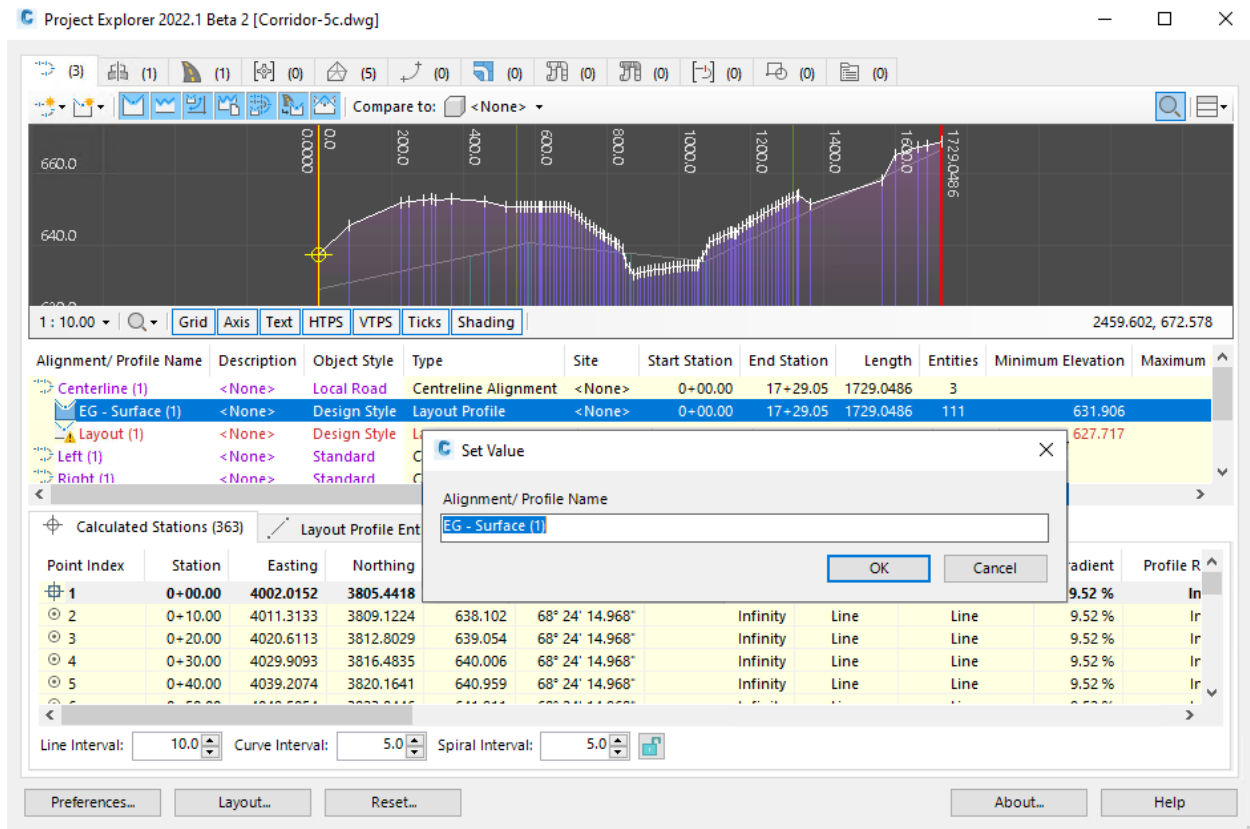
Project Explorer 2022.1 Beta 2 [Corridor-5c.dwg]

(3) (1) (1) (0) (5) (0) (0) (0) (0) (0) (0) (0)

Compare to: <None>

660.0

640.0

0.0000 0.0 200.0 400.0 600.0 800.0 1000.0 1200.0 1400.0 1600.0 1729.0486

1 : 10.00 Grid Axis Text HTPS VTPS Ticks Shading 2459.602, 672.578

| Alignment/ Profile Name | Description | Object Style | Type | Site | Start Station | End Station | Length | Entities | Minimum Elevation | Maximum |
|---|---|---|---|---|---|---|---|---|---|---|
| Centerline (1) | <None> | Local Road | Centreline Alignment | <None> | 0+00.00 | 17+29.05 | 1729.0486 | 3 | | |
| EG - Surface (1) | <None> | Design Style | Layout Profile | <None> | 0+00.00 | 17+29.05 | 1729.0486 | 111 | 631.906 | |
| Layout (1) | <None> | Design Style | La | | | | | | 627.717 | |
| Left (1) | <None> | Standard | C | | | | | | | |
| Right (1) | <None> | Standard | C | | | | | | | |

Set Value

Alignment/ Profile Name

EG - Surface (1)

OK Cancel

Calculated Stations (363) Layout Profile Ent

| Point Index | Station | Easting | Northing | | | | | | radient | Profile R |
|---|---|---|---|---|---|---|---|---|---|---|
| 1 | 0+00.00 | 4002.0152 | 3805.4418 | | | | | | 9.52 % | In |
| 2 | 0+10.00 | 4011.3133 | 3809.1224 | 638.102 | 68° 24' 14.968" | Infinity | Line | Line | 9.52 % | Ir |
| 3 | 0+20.00 | 4020.6113 | 3812.8029 | 639.054 | 68° 24' 14.968" | Infinity | Line | Line | 9.52 % | Ir |
| 4 | 0+30.00 | 4029.9093 | 3816.4835 | 640.006 | 68° 24' 14.968" | Infinity | Line | Line | 9.52 % | Ir |
| 5 | 0+40.00 | 4039.2074 | 3820.1641 | 640.959 | 68° 24' 14.968" | Infinity | Line | Line | 9.52 % | Ir |

Line Interval: 10.0 Curve Interval: 5.0 Spiral Interval: 5.0

Preferences... Layout... Reset... About... Help